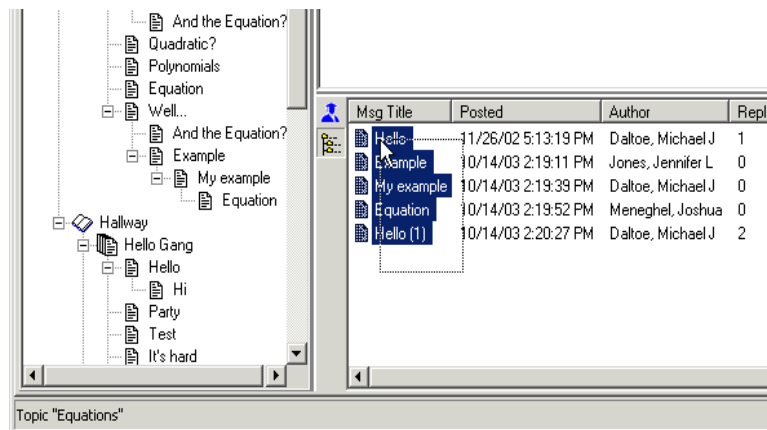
And the Equation?
Quadratic?
Polynomials
Equation
Well...
And the Equation?
Example
My example
Equation
Hallway
Hello Gang
Hello
Hi
Party
Test
It's hard

| Msg Title | Posted | Author | Repl |
|---|---|---|---|
| Hello | 11/26/02 5:13:19 PM | Daltoe, Michael J | 1 |
| Example | 10/14/03 2:19:11 PM | Jones, Jennifer L | 0 |
| My example | 10/14/03 2:19:39 PM | Daltoe, Michael J | 0 |
| Equation | 10/14/03 2:19:52 PM | Meneghel, Joshua | 0 |
| Hello (1) | 10/14/03 2:20:27 PM | Daltoe, Michael J | 2 |

Topic "Equations"